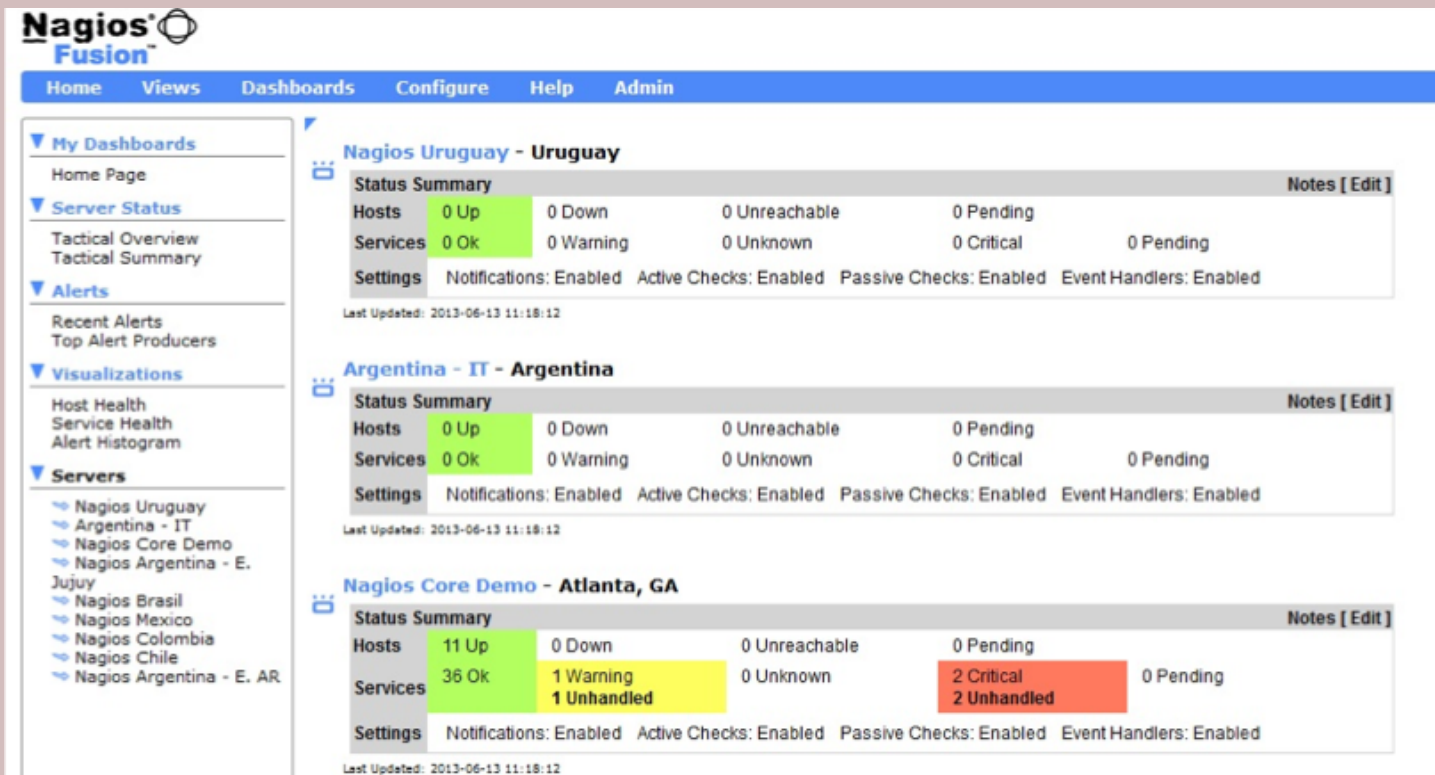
Nagios® Fusion™

Home Views Dashboards Configure Help Admin

My Dashboards
Home Page

Server Status
Tactical Overview
Tactical Summary

Alerts
Recent Alerts
Top Alert Producers

Visualizations
Host Health
Service Health
Alert Histogram

Servers
Nagios Uruguay
Argentina - IT
Nagios Core Demo
Nagios Argentina - E. Jujuy
Nagios Brasil
Nagios Mexico
Nagios Colombia
Nagios Chile
Nagios Argentina - E. AR

Nagios Uruguay - Uruguay

| Status Summary | | | | | Notes [ Edit ] |
|---|---|---|---|---|---|
| Hosts | 0 Up | 0 Down | 0 Unreachable | 0 Pending | |
| Services | 0 Ok | 0 Warning | 0 Unknown | 0 Critical | 0 Pending |
| Settings | Notifications: Enabled | Active Checks: Enabled | Passive Checks: Enabled | Event Handlers: Enabled | |

Last Updated: 2013-06-13 11:18:12

Argentina - IT - Argentina

| Status Summary | | | | | Notes [ Edit ] |
|---|---|---|---|---|---|
| Hosts | 0 Up | 0 Down | 0 Unreachable | 0 Pending | |
| Services | 0 Ok | 0 Warning | 0 Unknown | 0 Critical | 0 Pending |
| Settings | Notifications: Enabled | Active Checks: Enabled | Passive Checks: Enabled | Event Handlers: Enabled | |

Last Updated: 2013-06-13 11:18:12

Nagios Core Demo - Atlanta, GA

| Status Summary | | | | | Notes [ Edit ] |
|---|---|---|---|---|---|
| Hosts | 11 Up | 0 Down | 0 Unreachable | 0 Pending | |
| Services | 36 Ok | 1 Warning 1 Unhandled | 0 Unknown | 2 Critical 2 Unhandled | 0 Pending |
| Settings | Notifications: Enabled | Active Checks: Enabled | Passive Checks: Enabled | Event Handlers: Enabled | |

Last Updated: 2013-06-13 11:18:12